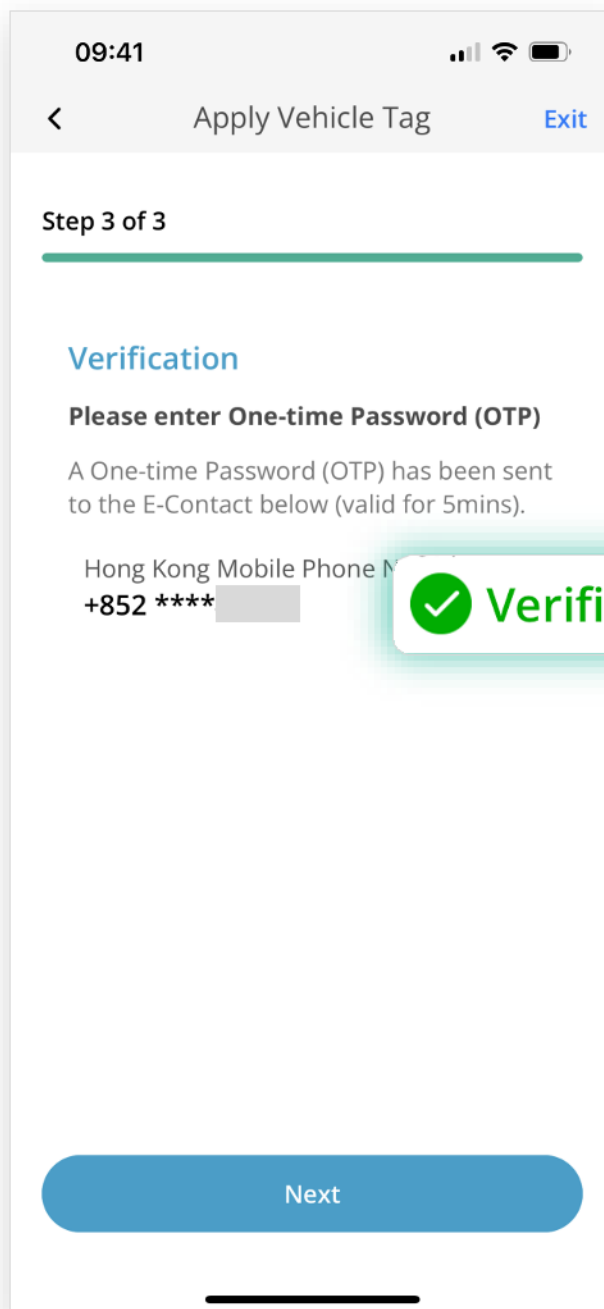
09:41

<

Apply Vehicle Tag

Exit

Step 3 of 3

Verification

Please enter One-time Password (OTP)

A One-time Password (OTP) has been sent to the E-Contact below (valid for 5mins).

Hong Kong Mobile Phone N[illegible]

+852 ****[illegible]

Verifi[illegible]

Next